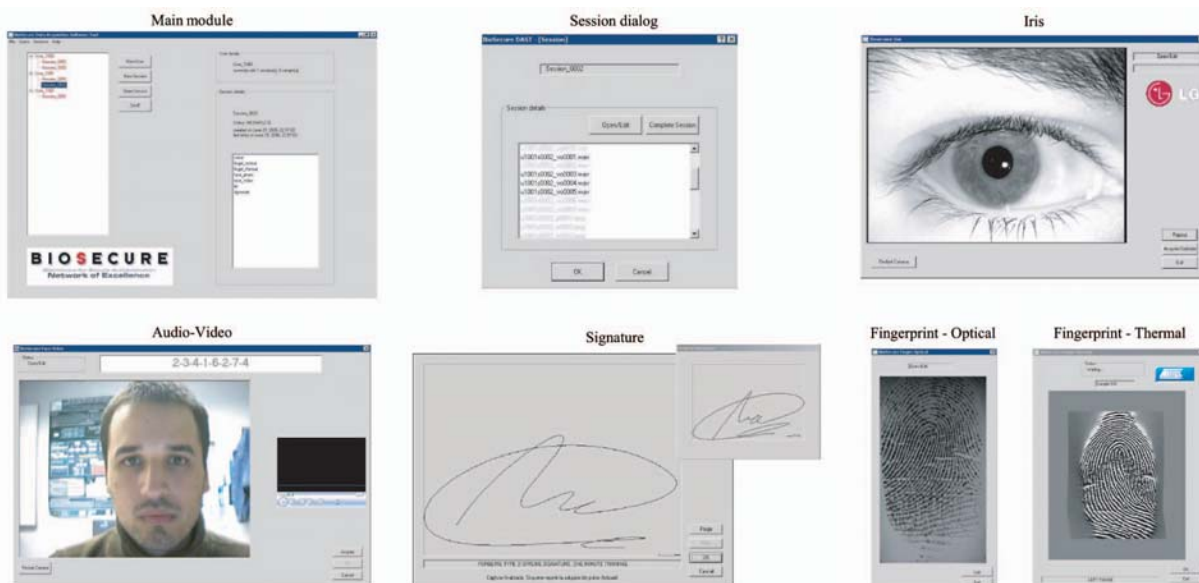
Main module

Session dialog

Iris

BIOSECURE
Network of Excellence

Biosecure DS2 - [Session]

Session_0002

Session details

Open/Edit

Complete Session

u1001s0002_ns0001.mpv
u1001s0002_ns0002.mpv
u1001s0002_ns0003.mpv
u1001s0002_ns0004.mpv
u1001s0002_ns0005.mpv

OK

Cancel

LG

Audio-Video

2-3-4-1-6-2-7-4

Signature

Fingerprint - Optical

Fingerprint - Thermal